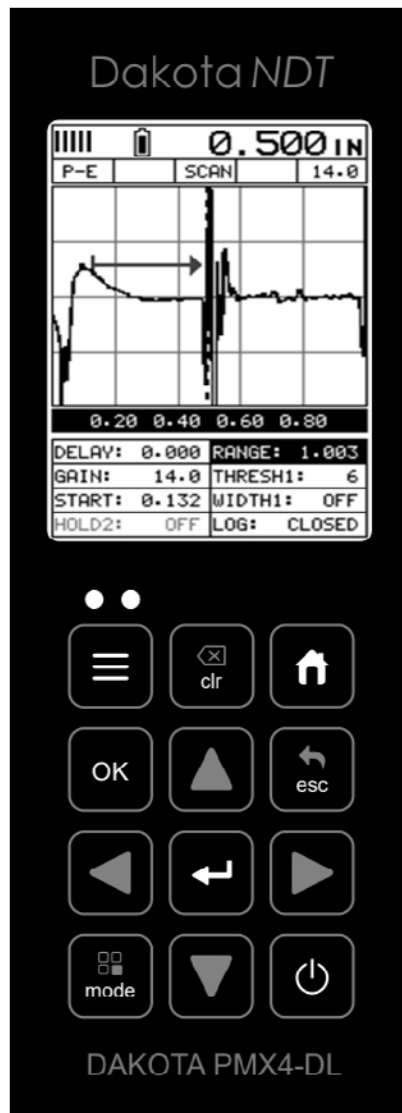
Dakota NDT

0.500 IN

P-E SCAN 14.0

0.20 0.40 0.60 0.80

| DELAY: 0.000 | RANGE: 1.003 |
|---|---|
| GAIN: 14.0 | THRESH1: 6 |
| START: 0.132 | WIDTH1: OFF |
| HOLD2: OFF | LOG: CLOSED |

clr

OK

esc

mode

DAKOTA PMX4-DL